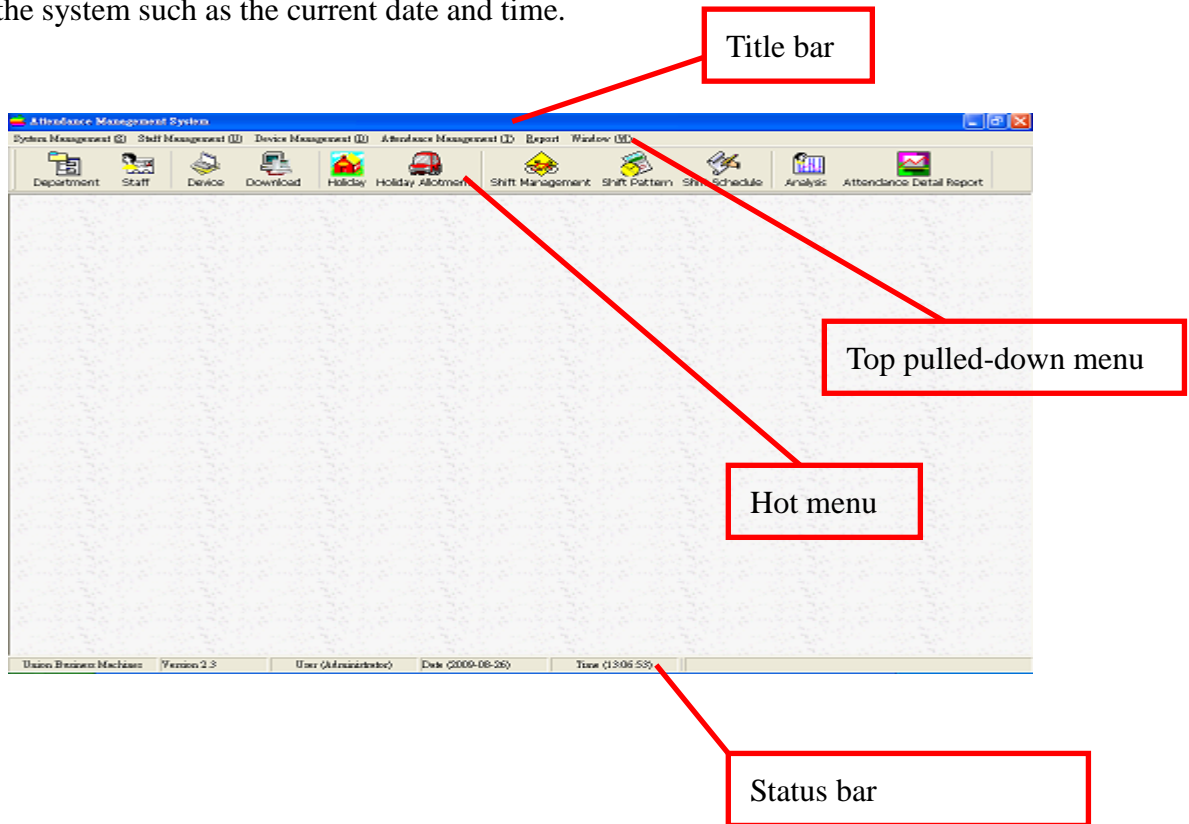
the system such as the current date and time.

Title bar

Attendance Management System

System Management (S) Staff Management (H) Device Management (D) Attendance Management (T) Report Window (W)

Department Staff Device Download Holiday Holiday Allotment Shift Management Shift Pattern Shift Schedule Analysis Attendance Detail Report

Top pulled-down menu

Hot menu

Union Business Machines Version 2.3 User (Administrator) Date (2009-08-26) Time (13:06:53)

Status bar